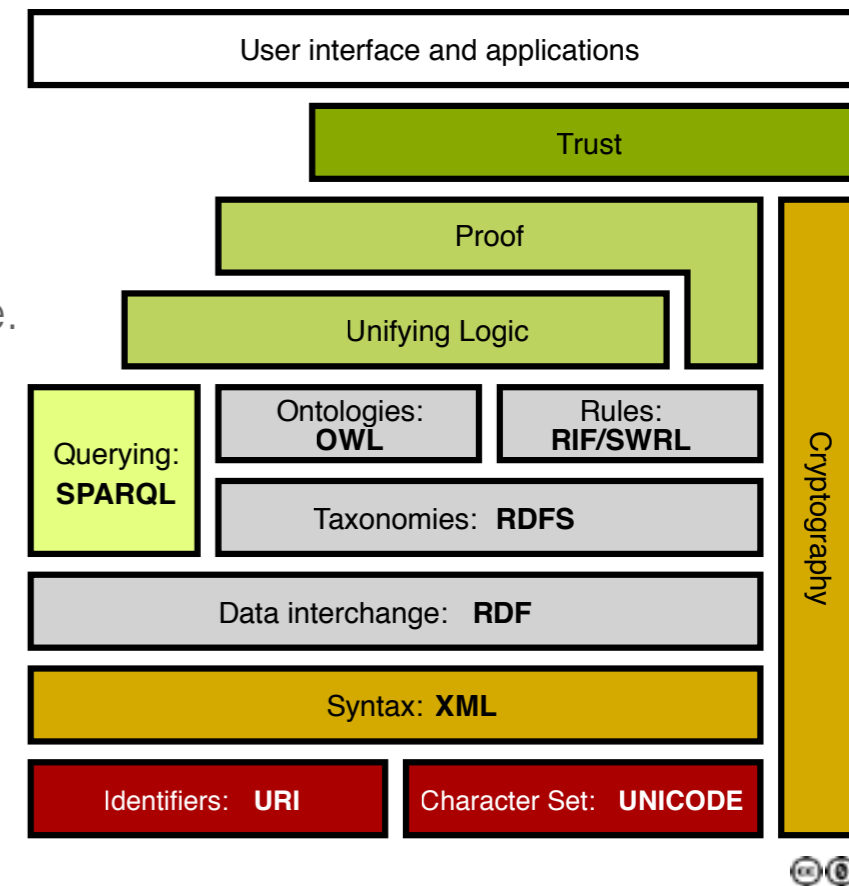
User interface and applications

Trust

Proof

e.

Unifying Logic

Querying: **SPARQL**

Ontologies: **OWL**

Rules: **RIF/SWRL**

Taxonomies: **RDFS**

Cryptography

Data interchange: **RDF**

Syntax: **XML**

Identifiers: **URI**

Character Set: **UNICODE**